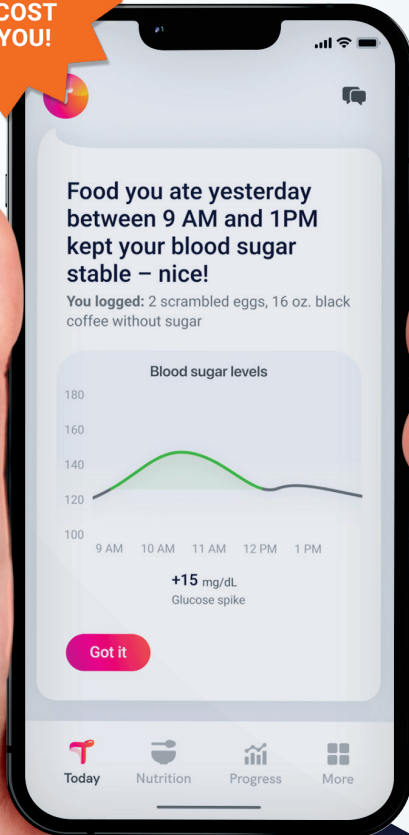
COST
YOU!

Food you ate yesterday between 9 AM and 1PM kept your blood sugar stable – nice!

**You logged:** 2 scrambled eggs, 16 oz. black coffee without sugar

Blood sugar levels

180
160
140
120
100

9 AM 10 AM 11 AM 12 PM 1 PM

+15 mg/dL
Glucose spike

Got it

Today Nutrition Progress More